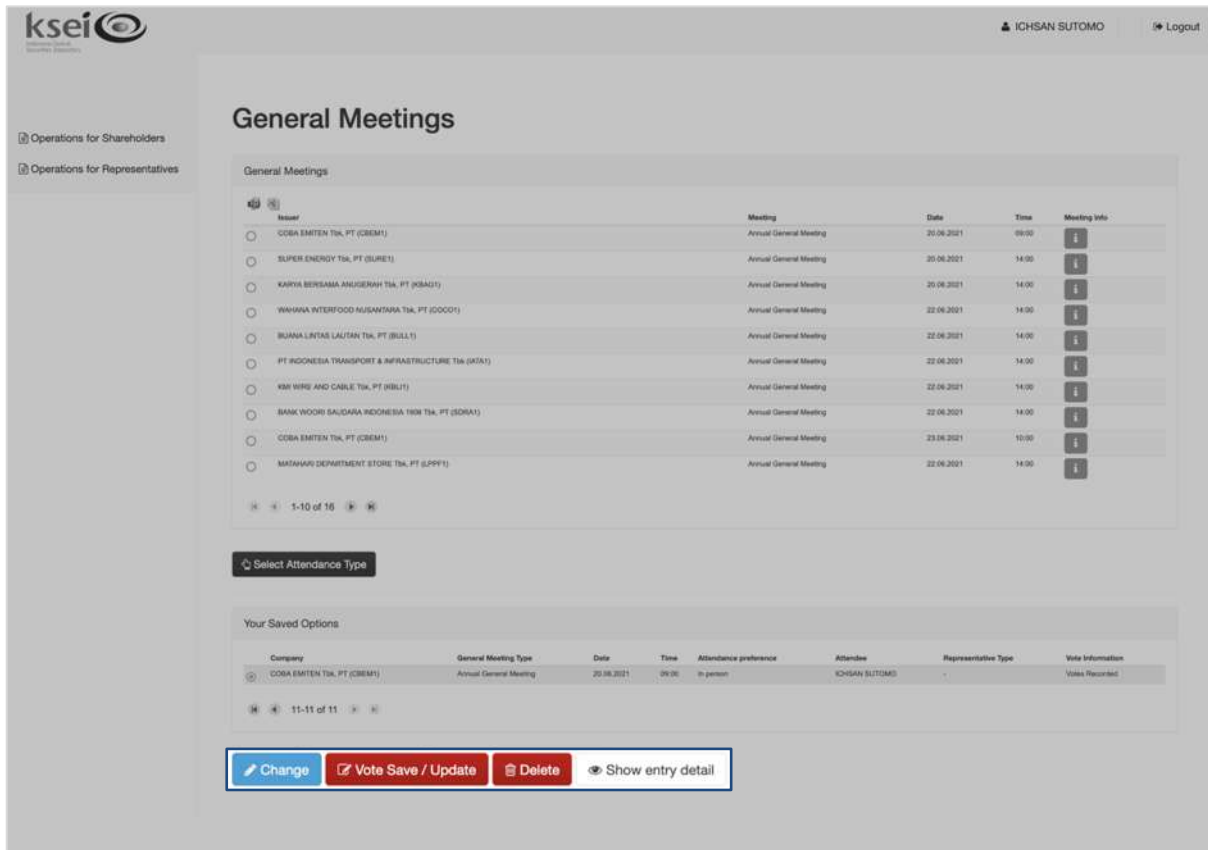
ksei

ICHSAN SUTOMO Logout

Operations for Shareholders
Operations for Representatives

General Meetings

General Meetings

| | Issuer | Meeting | Date | Time | Meeting info |
|---|---|---|---|---|---|
| ○ | COBA EMITEN Tbk, PT (CBEM1) | Annual General Meeting | 20.06.2021 | 09:00 | i |
| ○ | SUPER ENERGY Tbk, PT (SURE1) | Annual General Meeting | 20.06.2021 | 14:00 | i |
| ○ | KARYA BERSAMA ANUGERAH Tbk, PT (KBAG1) | Annual General Meeting | 20.06.2021 | 14:00 | i |
| ○ | WAHANA INTERFOOD NUSANTARA Tbk, PT (COCO1) | Annual General Meeting | 22.06.2021 | 14:00 | i |
| ○ | BUANA LINTAS LAUTAN Tbk, PT (BULL1) | Annual General Meeting | 22.06.2021 | 14:00 | i |
| ○ | PT INDONESIA TRANSPORT & INFRASTRUCTURE Tbk (IATA1) | Annual General Meeting | 22.06.2021 | 14:00 | i |
| ○ | KMI WIRE AND CABLE Tbk, PT (KBLI1) | Annual General Meeting | 22.06.2021 | 14:00 | i |
| ○ | BANK WOORI SAUDARA INDONESIA 1906 Tbk, PT (SDRA1) | Annual General Meeting | 22.06.2021 | 14:00 | i |
| ○ | COBA EMITEN Tbk, PT (CBEM1) | Annual General Meeting | 23.06.2021 | 10:00 | i |
| ○ | MATAHARI DEPARTMENT STORE Tbk, PT (LPPF1) | Annual General Meeting | 22.06.2021 | 14:00 | i |

1-10 of 16

Select Attendance Type

Your Saved Options

| | Company | General Meeting Type | Date | Time | Attendance preference | Attendee | Representative Type | Vote Information |
|---|---|---|---|---|---|---|---|---|
| ◉ | COBA EMITEN Tbk, PT (CBEM1) | Annual General Meeting | 20.06.2021 | 09:00 | In person | ICHSAN SUTOMO | - | Votes Recorded |

11-11 of 11

Change Vote Save / Update Delete Show entry detail